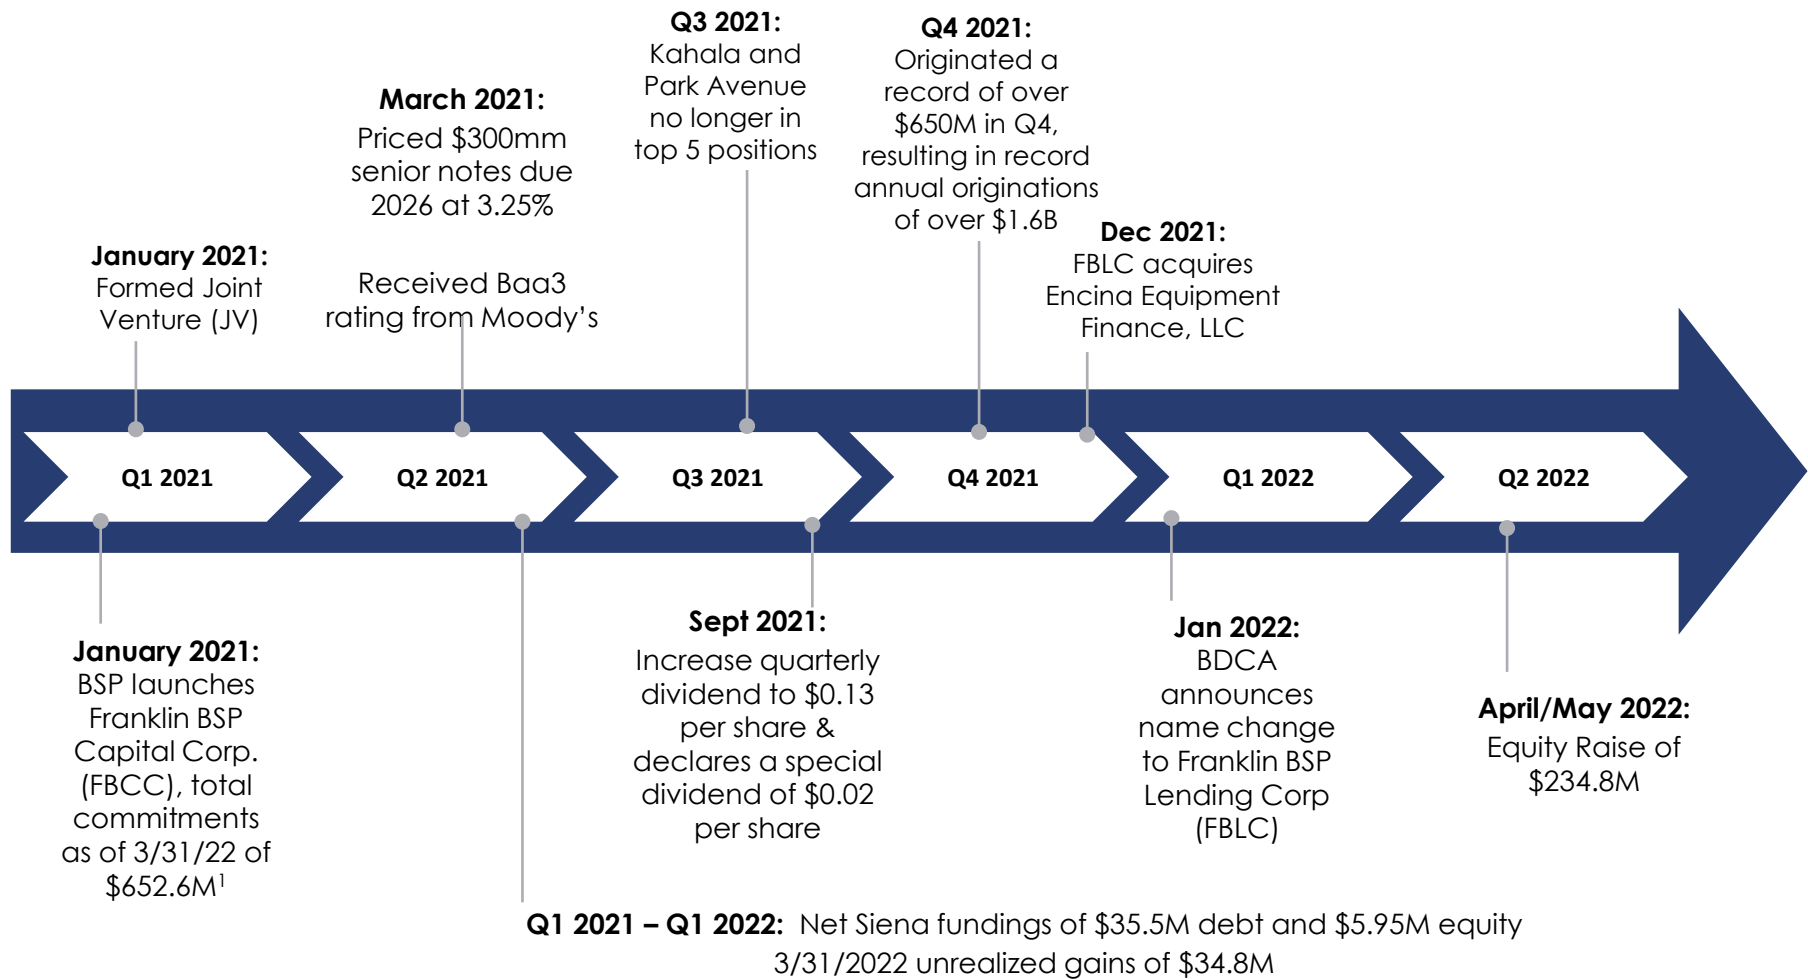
Q3 2021:
Kahala and Park Avenue no longer in top 5 positions

Q4 2021:
Originated a record of over $650M in Q4, resulting in record annual originations of over $1.6B

March 2021:
Priced $300mm senior notes due 2026 at 3.25%

Received Baa3 rating from Moody's

January 2021:
Formed Joint Venture (JV)

Dec 2021:
FBLC acquires Encina Equipment Finance, LLC

Q1 2021

Q2 2021

Q3 2021

Q4 2021

Q1 2022

Q2 2022

January 2021:
BSP launches Franklin BSP Capital Corp. (FBCC), total commitments as of 3/31/22 of $652.6M$^1$

Sept 2021:
Increase quarterly dividend to $0.13 per share & declares a special dividend of $0.02 per share

Jan 2022:
BDCA announces name change to Franklin BSP Lending Corp (FBLC)

April/May 2022:
Equity Raise of $234.8M

Q1 2021 – Q1 2022: Net Siena fundings of $35.5M debt and $5.95M equity
3/31/2022 unrealized gains of $34.8M